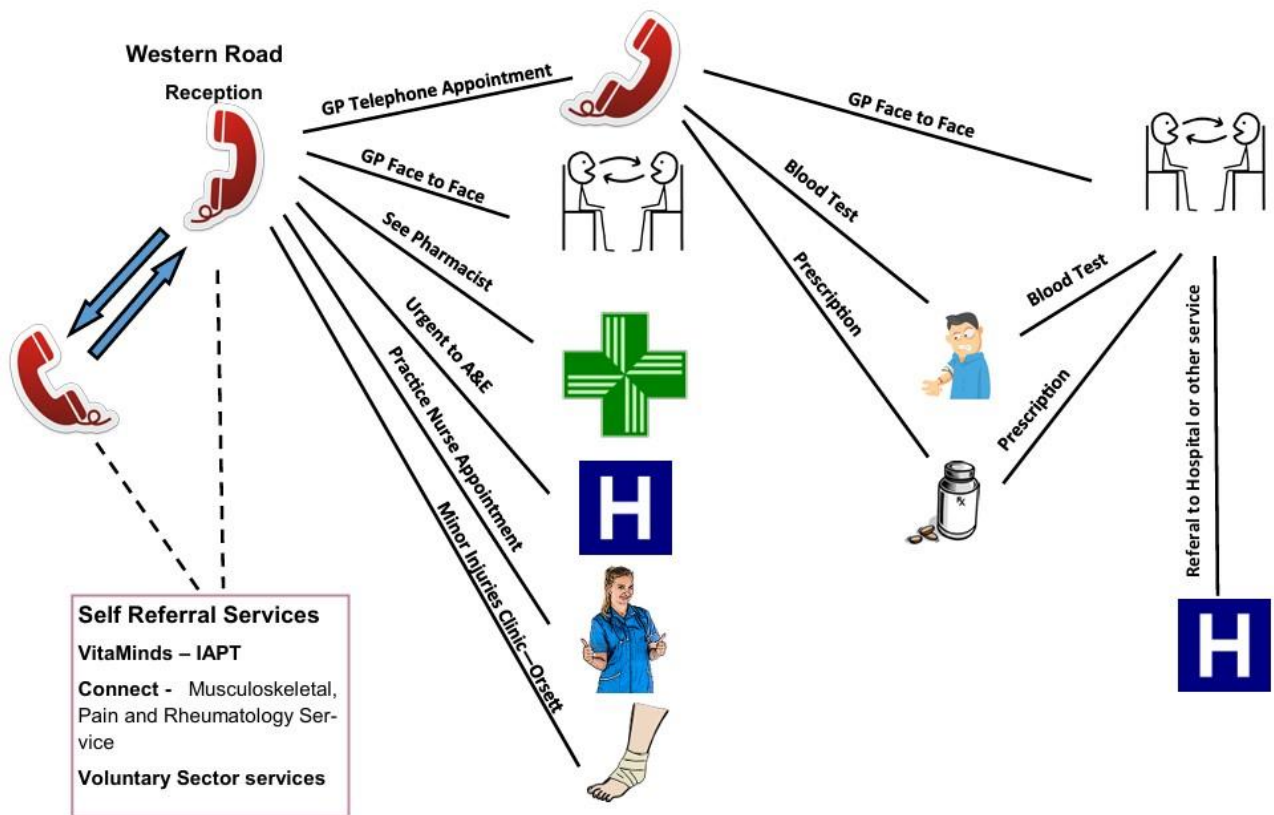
Western Road

Reception

GP Telephone Appointment

GP Face to Face

See Pharmacist

Urgent to A&E

Practice Nurse Appointment

Minor Injuries Clinic—Orsett

GP Face to Face

Blood Test

Prescription

Blood Test

Prescription

Referal to Hospital or other service

H

H

Self Referral Services

VitaMinds – IAPT

Connect - Musculoskeletal, Pain and Rheumatology Service

Voluntary Sector services